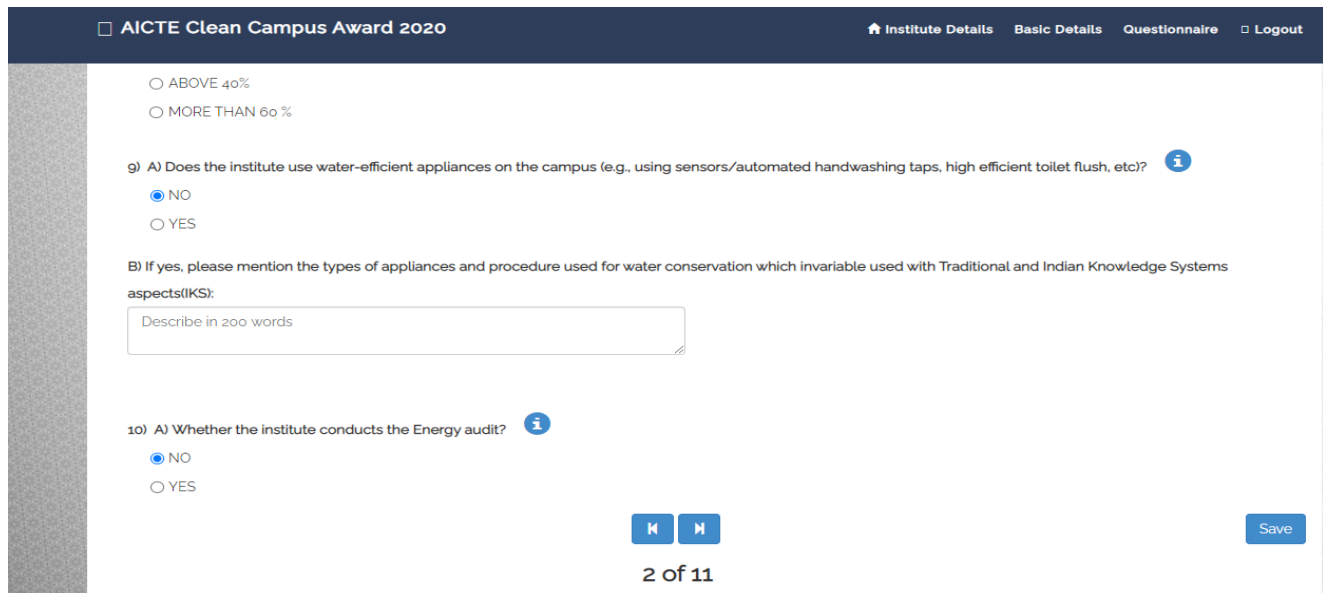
☐ AICTE Clean Campus Award 2020

Institute Details Basic Details Questionnaire ☐ Logout

○ ABOVE 40%

○ MORE THAN 60 %

9) A) Does the institute use water-efficient appliances on the campus (e.g., using sensors/automated handwashing taps, high efficient toilet flush, etc)?

◉ NO

○ YES

B) If yes, please mention the types of appliances and procedure used for water conservation which invariable used with Traditional and Indian Knowledge Systems aspects(IKS):

Describe in 200 words

10) A) Whether the institute conducts the Energy audit?

◉ NO

○ YES

Save

2 of 11